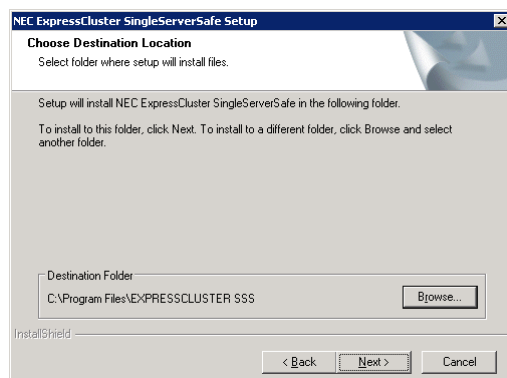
NEC ExpressCluster SingleServerSafe Setup

Choose Destination Location

Select folder where setup will install files.

Setup will install NEC ExpressCluster SingleServerSafe in the following folder.

To install to this folder, click Next. To install to a different folder, click Browse and select another folder.

Destination Folder

C:\Program Files\EXPRESSCLUSTER SSS

Browse...

InstallShield

< Back

Next >

Cancel